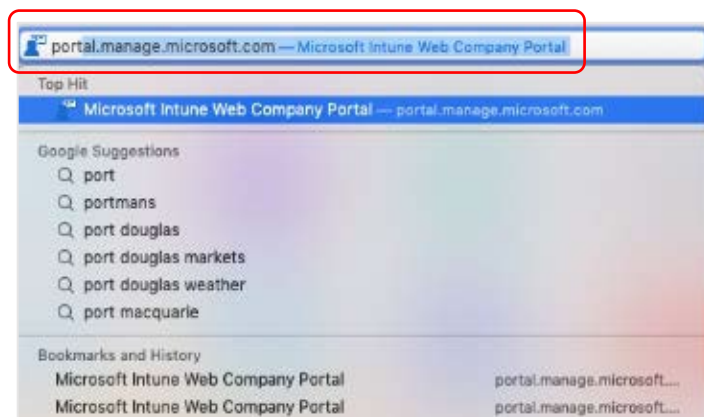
portal.manage.microsoft.com — Microsoft Intune Web Company Portal

Top Hit

Microsoft Intune Web Company Portal — portal.manage.microsoft.com

Google Suggestions

port

portmans

port douglas

port douglas markets

port douglas weather

port macquarie

Bookmarks and History

Microsoft Intune Web Company Portal portal.manage.microsoft...

Microsoft Intune Web Company Portal portal.manage.microsoft...